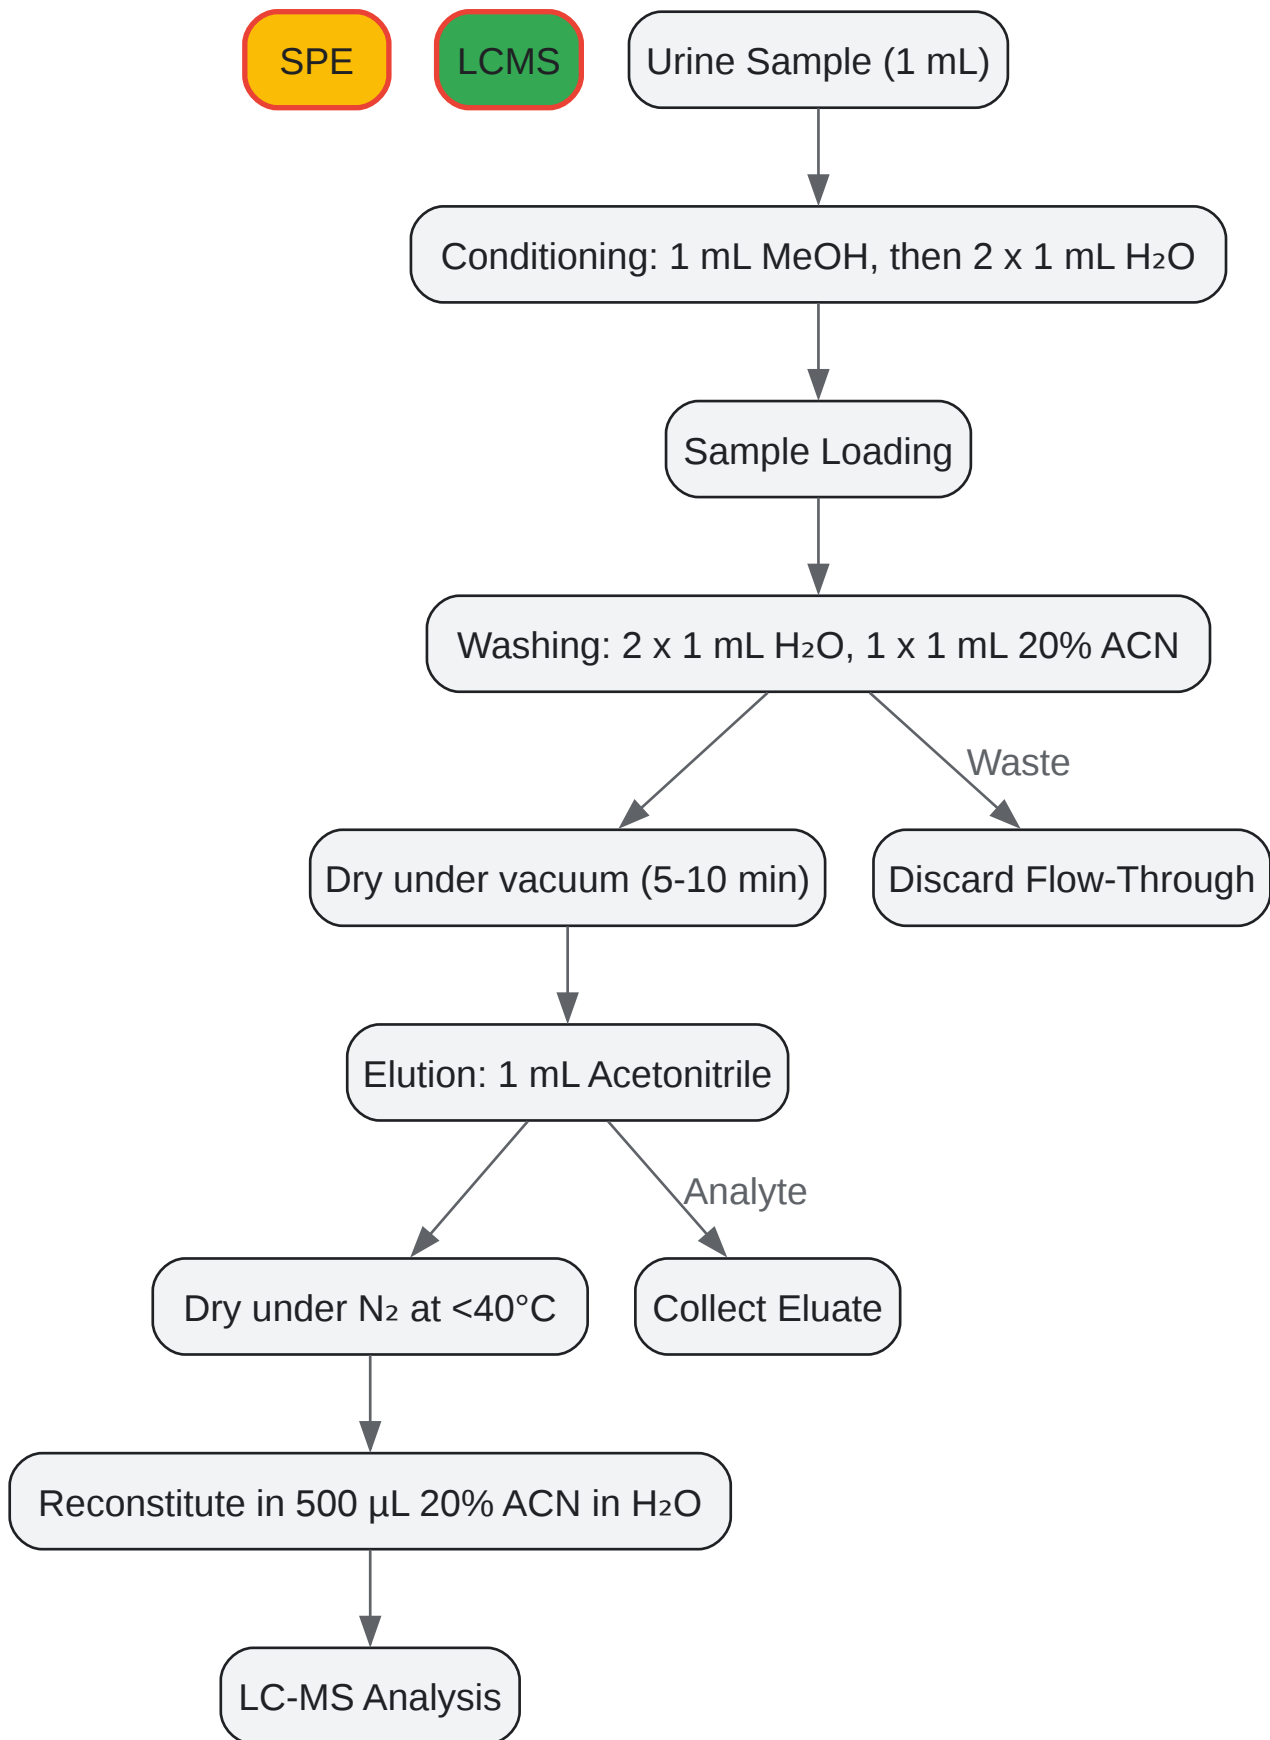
SPE

LCMS

Urine Sample (1 mL)

Conditioning: 1 mL MeOH, then 2 x 1 mL $H_2O$

Sample Loading

Washing: 2 x 1 mL $H_2O$, 1 x 1 mL 20% ACN

Waste

Dry under vacuum (5-10 min)

Discard Flow-Through

Elution: 1 mL Acetonitrile

Analyte

Dry under $N_2$ at <40°C

Collect Eluate

Reconstitute in 500 µL 20% ACN in $H_2O$

LC-MS Analysis